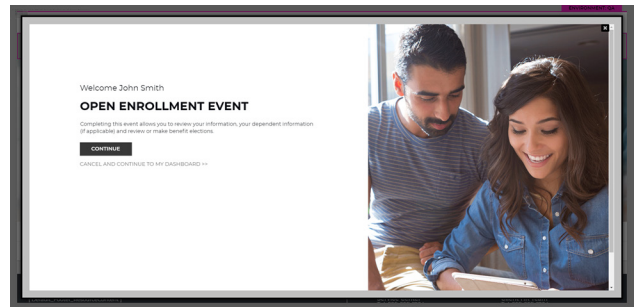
Welcome John Smith

OPEN ENROLLMENT EVENT

Completing this event allows you to review your information, your dependent information (if applicable) and review or make benefit elections.

CONTINUE

CANCEL AND CONTINUE TO MY DASHBOARD >>

×